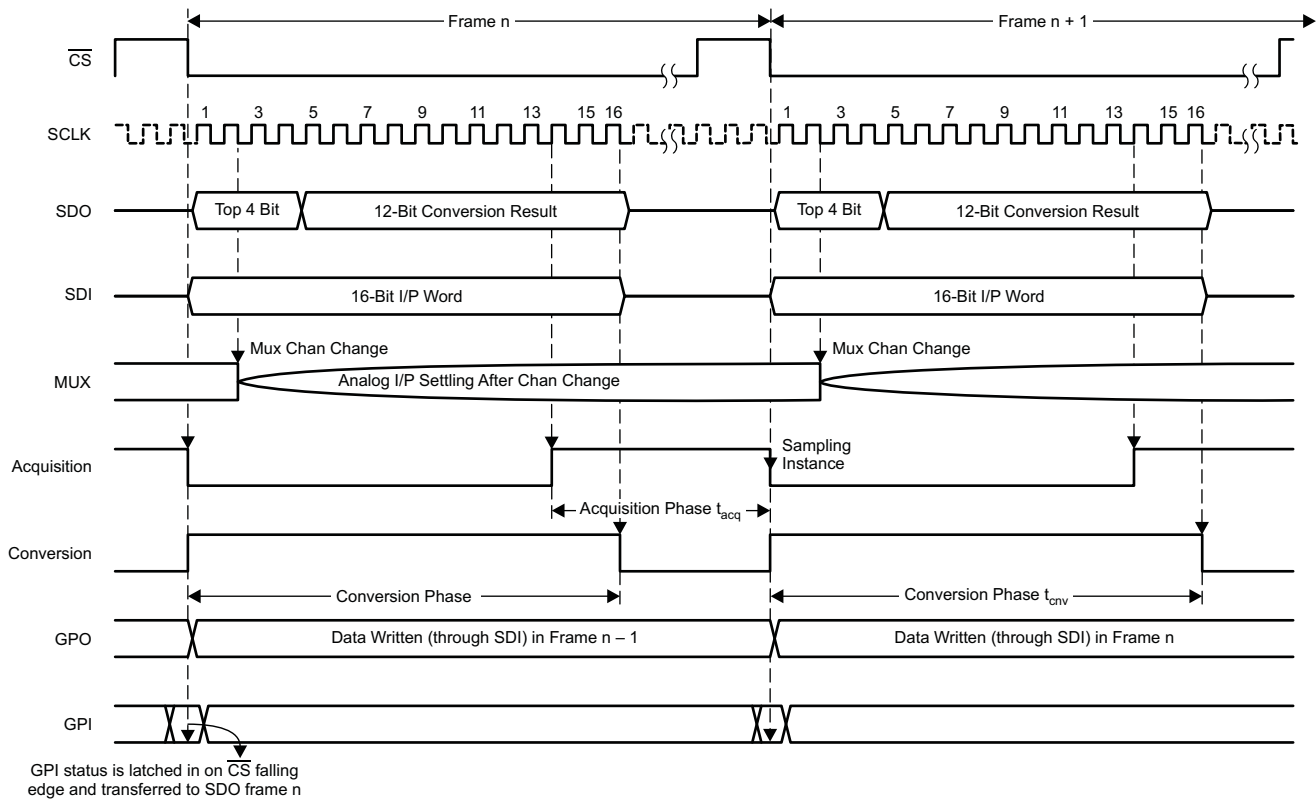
Frame n

Frame n + 1

$\overline{CS}$

SCLK

1 3 5 7 9 11 13 15 16

1 3 5 7 9 11 13 15 16

SDO

Top 4 Bit

12-Bit Conversion Result

Top 4 Bit

12-Bit Conversion Result

SDI

16-Bit I/P Word

16-Bit I/P Word

Mux Chan Change

Mux Chan Change

MUX

Analog I/P Settling After Chan Change

Acquisition

Sampling Instance

Acquisition Phase $t_{acq}$

Conversion

Conversion Phase

Conversion Phase $t_{cnv}$

GPO

Data Written (through SDI) in Frame n – 1

Data Written (through SDI) in Frame n

GPI

GPI status is latched in on $\overline{CS}$ falling edge and transferred to SDO frame n